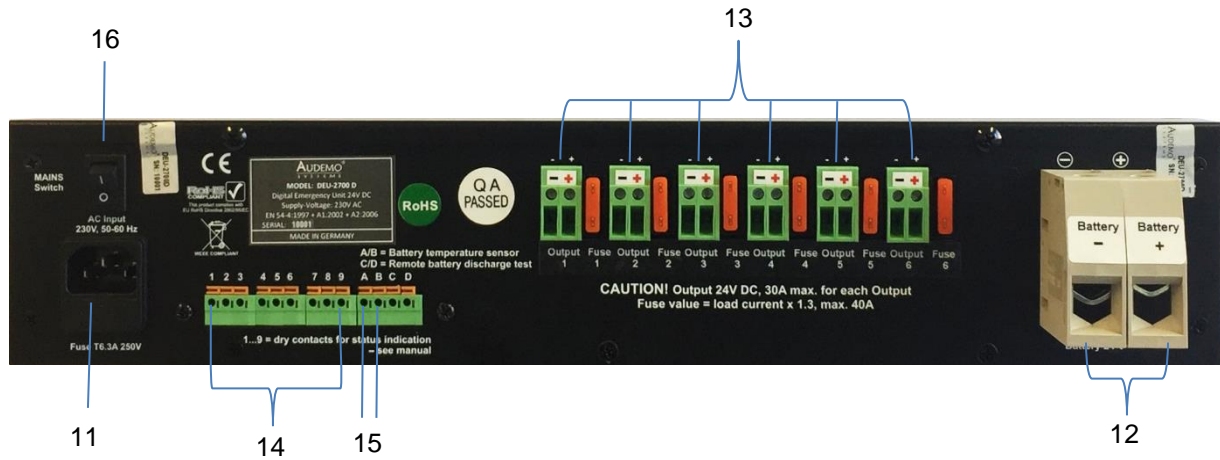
16

13

MAINS Switch

AC Input 230V, 50-60 Hz

Fuse T6.3A 250V

CE

RoHS COMPLIANT

The product complies with EU RoHS Directive 2002/95/EC

WEEE COMPLIANT

AUDEMO SYSTEMS

MODEL: DEU-2700 D

Digital Emergency Unit 24V DC

Supply-Voltage: 230V AC

EN 54-4:1997 + A1:2002 + A2:2006

SERIAL: 18001

MADE IN GERMANY

RoHS

Q A PASSED

DEU-2700 SN: 18001

A/B = Battery temperature sensor

C/D = Remote battery discharge test

1 2 3 4 5 6 7 8 9 A B C D

1...9 = dry contacts for status indication – see manual

- + - + - + - + - + - +

Output 1 Fuse 1 Output 2 Fuse 2 Output 3 Fuse 3 Output 4 Fuse 4 Output 5 Fuse 5 Output 6 Fuse 6

CAUTION! Output 24V DC, 30A max. for each Output

Fuse value = load current x 1.3, max. 40A

DEU-2700 SN

Battery – Battery +

Battery 24 V

11

14

15

12